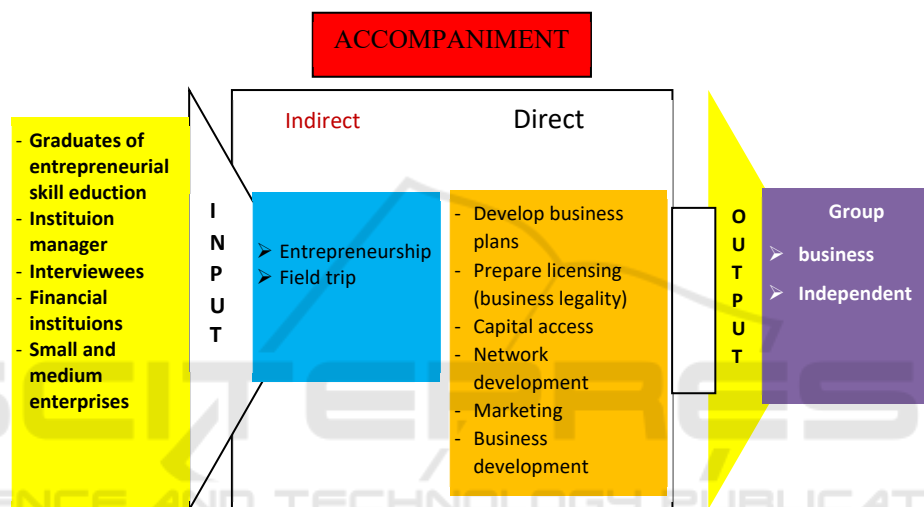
ACCOMPANIMENT

- Graduates of entrepreneurial skill eduction
- Instituion manager
- Interviewees
- Financial instituions
- Small and medium enterprises

INPUT

Indirect

➢ Entrepreneurship
➢ Field trip

Direct

- Develop business plans
- Prepare licensing (business legality)
- Capital access
- Network development
- Marketing
- Business development

OUTPUT

Group

➢ business
➢ Independent

SCITEPRESS
SCIENCE AND TECHNOLOGY PUBLICATIONS